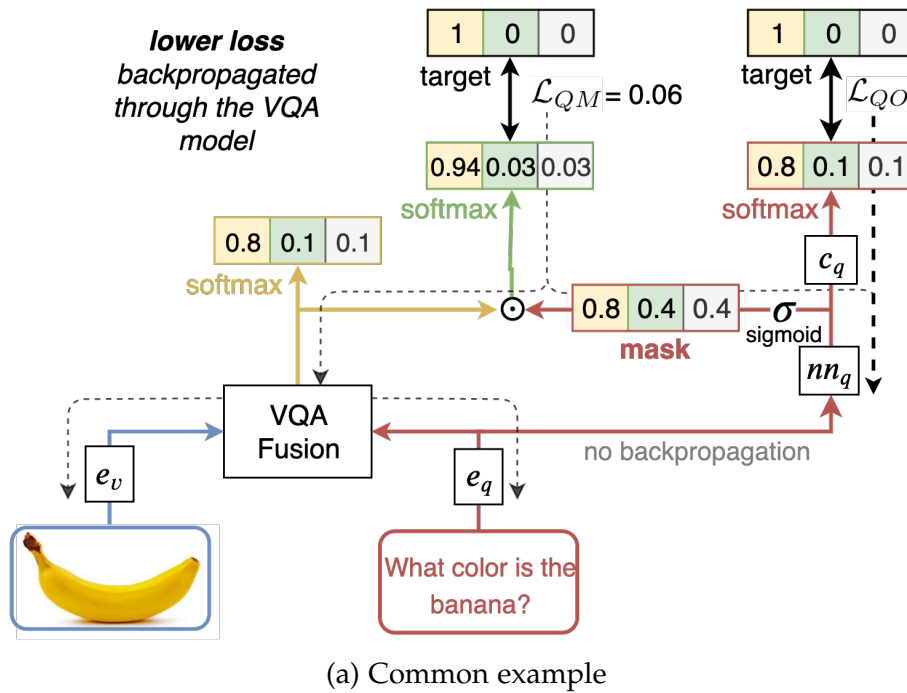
lower loss backpropagated through the VQA model

| 1 | 0 | 0 |
|---|---|---|

target

$\mathcal{L}_{QM}$ = 0.06

| 0.94 | 0.03 | 0.03 |
|---|---|---|

softmax

| 0.8 | 0.1 | 0.1 |
|---|---|---|

softmax

| 1 | 0 | 0 |
|---|---|---|

target

$\mathcal{L}_{QO}$

| 0.8 | 0.1 | 0.1 |
|---|---|---|

softmax

$c_q$

$\odot$

| 0.8 | 0.4 | 0.4 |
|---|---|---|

mask

$\sigma$
sigmoid

$nn_q$

VQA Fusion

$e_v$

$e_q$

no backpropagation

What color is the banana?

(a) Common example